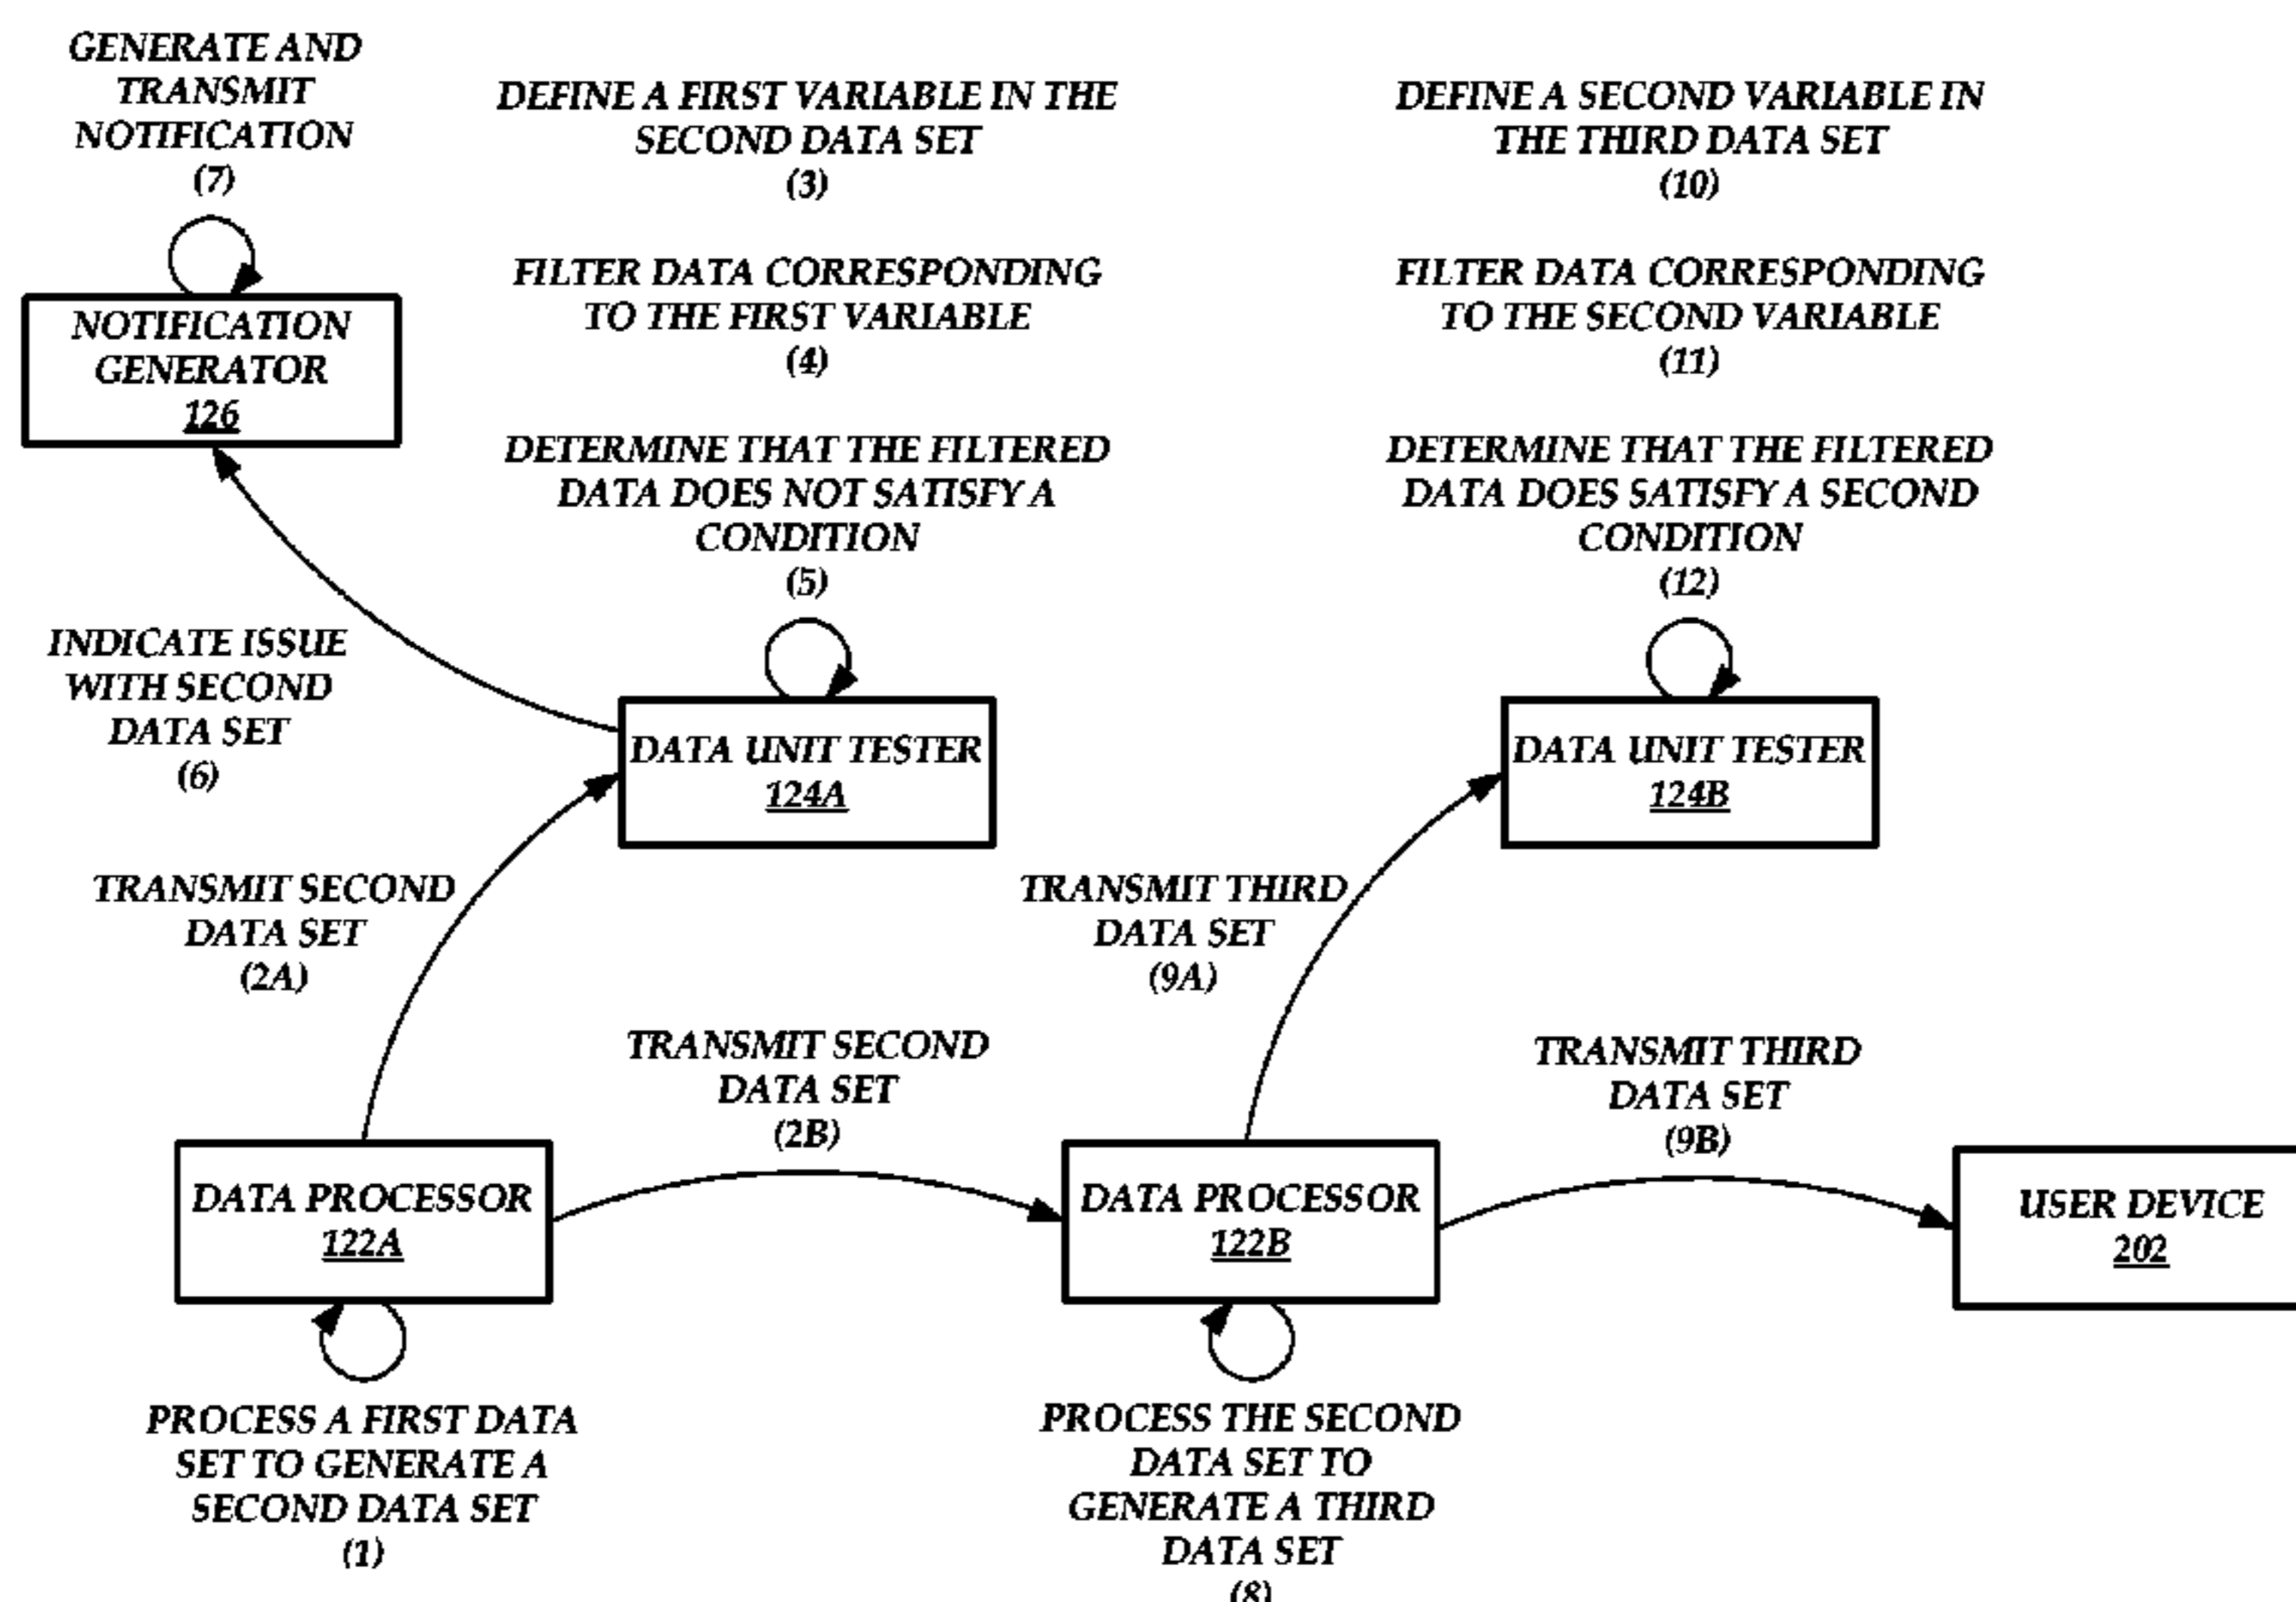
GENERATE AND TRANSMIT NOTIFICATION
(7)

DEFINE A FIRST VARIABLE IN THE SECOND DATA SET
(3)

DEFINE A SECOND VARIABLE IN THE THIRD DATA SET
(10)

FILTER DATA CORRESPONDING TO THE FIRST VARIABLE
(4)

FILTER DATA CORRESPONDING TO THE SECOND VARIABLE
(11)

NOTIFICATION GENERATOR
126

DETERMINE THAT THE FILTERED DATA DOES NOT SATISFY A CONDITION
(5)

DETERMINE THAT THE FILTERED DATA DOES SATISFY A SECOND CONDITION
(12)

INDICATE ISSUE WITH SECOND DATA SET
(6)

DATA UNIT TESTER
124A

DATA UNIT TESTER
124B

TRANSMIT SECOND DATA SET
(2A)

TRANSMIT THIRD DATA SET
(9A)

TRANSMIT SECOND DATA SET
(2B)

TRANSMIT THIRD DATA SET
(9B)

DATA PROCESSOR
122A

DATA PROCESSOR
122B

USER DEVICE
202

PROCESS A FIRST DATA SET TO GENERATE A SECOND DATA SET
(1)

PROCESS THE SECOND DATA SET TO GENERATE A THIRD DATA SET
(8)